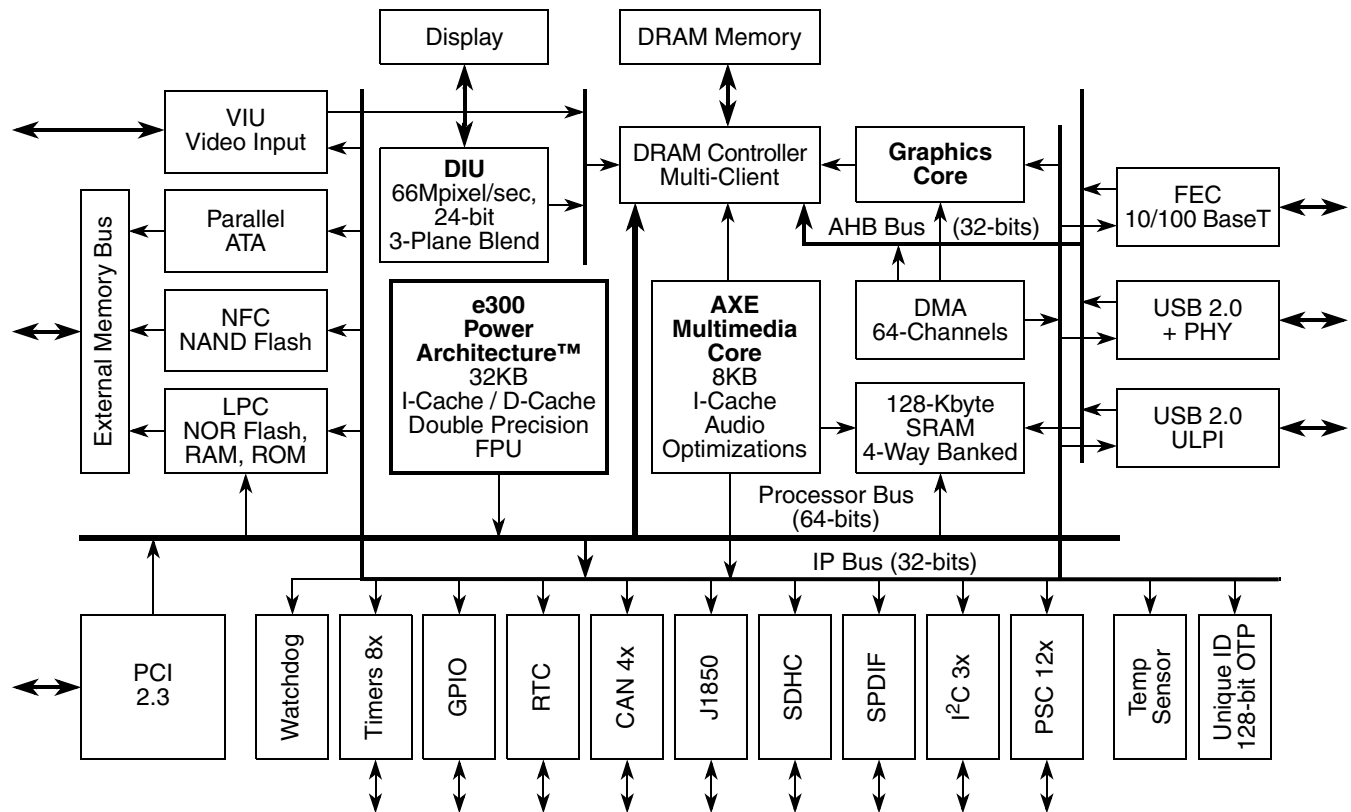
Display

DRAM Memory

VIU
Video Input

DIU
66Mpixel/sec,
24-bit
3-Plane Blend

DRAM Controller
Multi-Client

Graphics
Core

FEC
10/100 BaseT

External Memory Bus

Parallel
ATA

AHB Bus (32-bits)

NFC
NAND Flash

e300
Power
Architecture™
32KB
I-Cache / D-Cache
Double Precision
FPU

AXE
Multimedia
Core
8KB
I-Cache
Audio
Optimizations

DMA
64-Channels

USB 2.0
+ PHY

LPC
NOR Flash,
RAM, ROM

128-Kbyte
SRAM
4-Way Banked

USB 2.0
ULPI

Processor Bus
(64-bits)

IP Bus (32-bits)

PCI
2.3

Watchdog

Timers 8x

GPIO

RTC

CAN 4x

J1850

SDHC

SPDIF

I$^2$C 3x

PSC 12x

Temp
Sensor

Unique ID
128-bit OTP